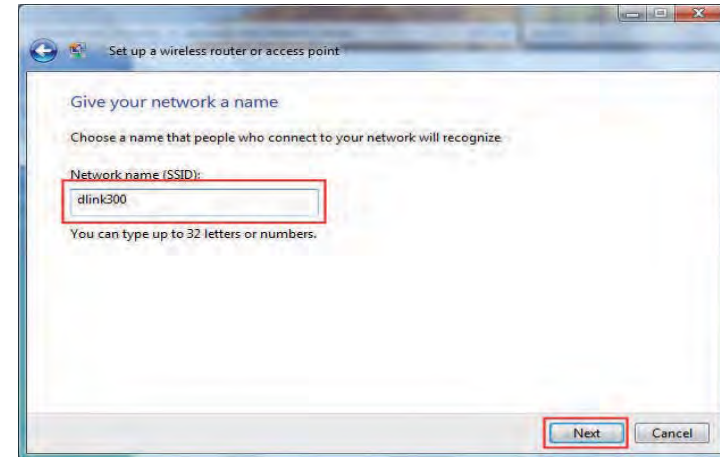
Set up a wireless router or access point

Give your network a name

Choose a name that people who connect to your network will recognize.

Network name (SSID):

dlink300

You can type up to 32 letters or numbers.

Next

Cancel